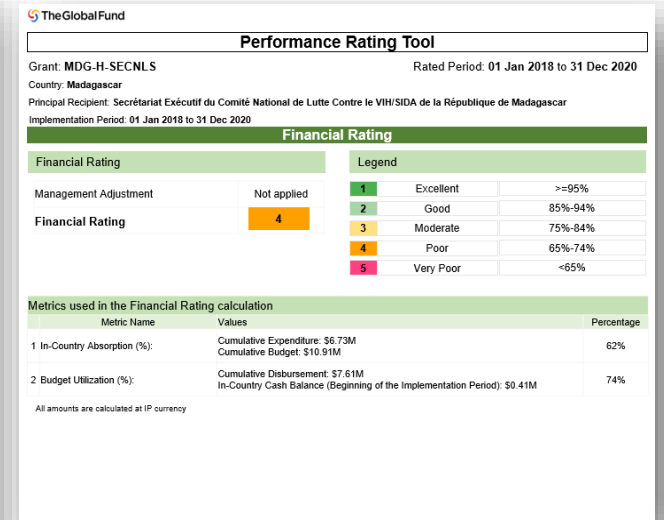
TheGlobalFund

Performance Rating Tool

Grant: MDG-H-SECNLS

Rated Period: 01 Jan 2018 to 31 Dec 2020

Country: Madagascar

Principal Recipient: Secrétariat Exécutif du Comité National de Lutte Contre le VIH/SIDA de la République de Madagascar

Implementation Period: 01 Jan 2018 to 31 Dec 2020

Financial Rating

Financial Rating

| | |
|---|---|
| Management Adjustment | Not applied |
| Financial Rating | 4 |

Legend

| | | |
|---|---|---|
| 1 | Excellent | >=95% |
| 2 | Good | 85%-94% |
| 3 | Moderate | 75%-84% |
| 4 | Poor | 65%-74% |
| 5 | Very Poor | <65% |

Metrics used in the Financial Rating calculation

| | Metric Name | Values | Percentage |
|---|---|---|---|
| 1 | In-Country Absorption (%): | Cumulative Expenditure: \$6.73M<br>Cumulative Budget: \$10.91M | 62% |
| 2 | Budget Utilization (%): | Cumulative Disbursement: \$7.61M<br>In-Country Cash Balance (Beginning of the Implementation Period): \$0.41M | 74% |

All amounts are calculated at IP currency